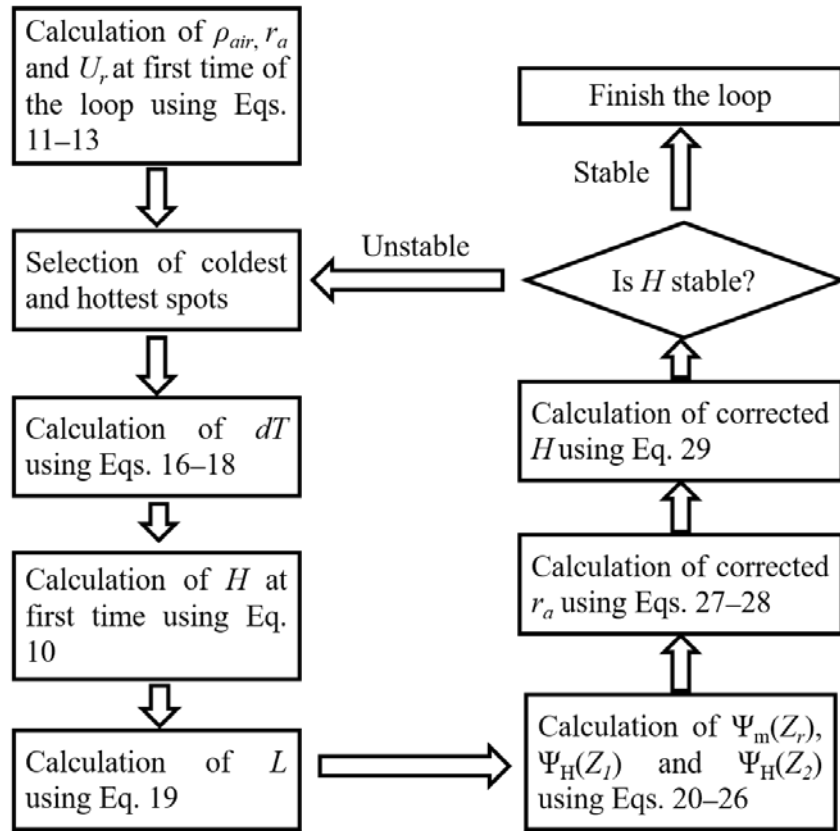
Calculation of $\rho_{air}$, $r_a$ and $U_r$ at first time of the loop using Eqs. 11–13

Selection of coldest and hottest spots

Calculation of $dT$ using Eqs. 16–18

Calculation of $H$ at first time using Eq. 10

Calculation of $L$ using Eq. 19

Calculation of $\Psi_m(Z_r)$, $\Psi_H(Z_1)$ and $\Psi_H(Z_2)$ using Eqs. 20–26

Calculation of corrected $r_a$ using Eqs. 27–28

Calculation of corrected $H$ using Eq. 29

Is $H$ stable?

Unstable

Stable

Finish the loop